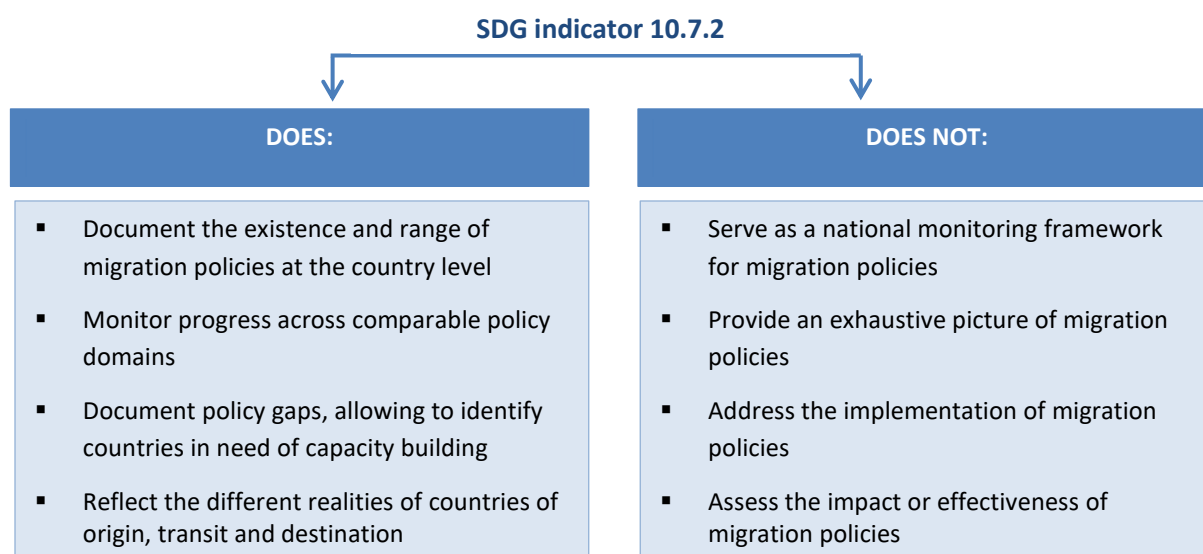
SDG indicator 10.7.2

DOES:

▪ Document the existence and range of migration policies at the country level

▪ Monitor progress across comparable policy domains

▪ Document policy gaps, allowing to identify countries in need of capacity building

▪ Reflect the different realities of countries of origin, transit and destination

DOES NOT:

▪ Serve as a national monitoring framework for migration policies

▪ Provide an exhaustive picture of migration policies

▪ Address the implementation of migration policies

▪ Assess the impact or effectiveness of migration policies